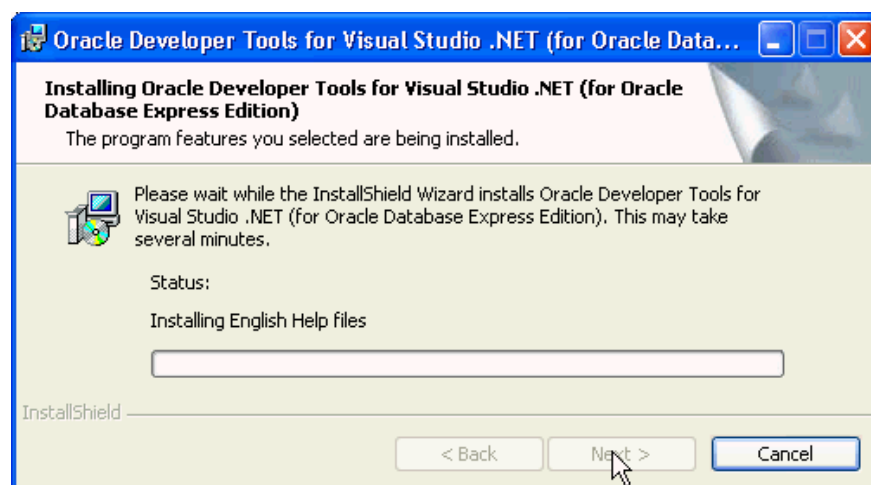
Oracle Developer Tools for Visual Studio .NET (for Oracle Data...

Installing Oracle Developer Tools for Visual Studio .NET (for Oracle Database Express Edition)

The program features you selected are being installed.

Please wait while the InstallShield Wizard installs Oracle Developer Tools for Visual Studio .NET (for Oracle Database Express Edition). This may take several minutes.

Status:

Installing English Help files

InstallShield

< Back

Next >

Cancel